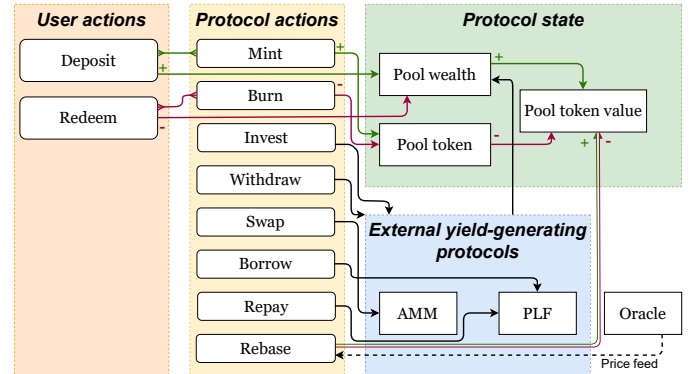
User actions

Deposit

Redeem

Protocol actions

Mint

Burn

Invest

Withdraw

Swap

Borrow

Repay

Rebase

Protocol state

Pool wealth

Pool token

Pool token value

External yield-generating protocols

AMM

PLF

Oracle

Price feed

+

+

-

-

+

-

-

+

+

-